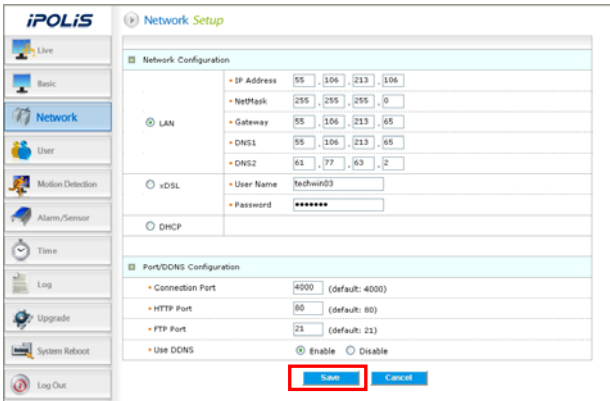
iPOLiS

Live
Basic
Network
User
Motion Detection
Alarm/Sensor
Time
Log
Upgrade
System Reboot
Log Out

Network Setup

Network Configuration

| | | |
|---|---|---|
| LAN | • IP Address | 55 . 106 . 213 . 106 |
| | • NetMask | 255 . 255 . 255 . 0 |
| | • Gateway | 55 . 106 . 213 . 65 |
| | • DNS1 | 55 . 106 . 213 . 65 |
| | • DNS2 | 61 . 77 . 63 . 2 |
| xDSL | • User Name | techwin03 |
| | • Password | ••••••• |
| DHCP | | |

Port/DDNS Configuration

| | |
|---|---|
| • Connection Port | 4000 (default: 4000) |
| • HTTP Port | 80 (default: 80) |
| • FTP Port | 21 (default: 21) |
| • Use DDNS | Enable Disable |

Save Cancel